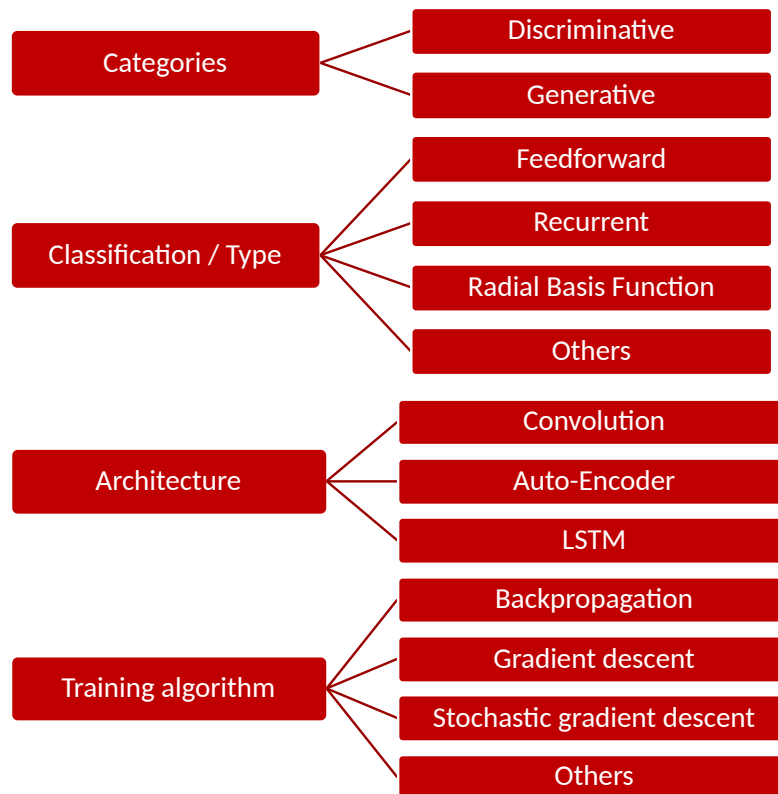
Categories

Discriminative

Generative

Classification / Type

Feedforward

Recurrent

Radial Basis Function

Others

Architecture

Convolution

Auto-Encoder

LSTM

Training algorithm

Backpropagation

Gradient descent

Stochastic gradient descent

Others